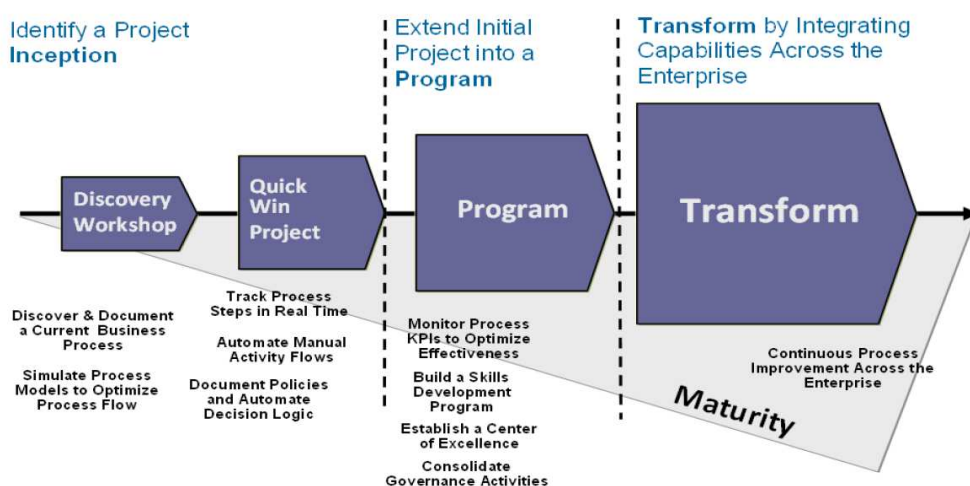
Identify a Project
**Inception**

Extend Initial Project into a **Program**

**Transform** by Integrating Capabilities Across the Enterprise

Discovery Workshop

Quick Win Project

Program

Transform

Discover & Document a Current Business Process

Simulate Process Models to Optimize Process Flow

Track Process Steps in Real Time

Automate Manual Activity Flows

Document Policies and Automate Decision Logic

Monitor Process KPIs to Optimize Effectiveness

Build a Skills Development Program

Establish a Center of Excellence

Consolidate Governance Activities

Continuous Process Improvement Across the Enterprise

Maturity